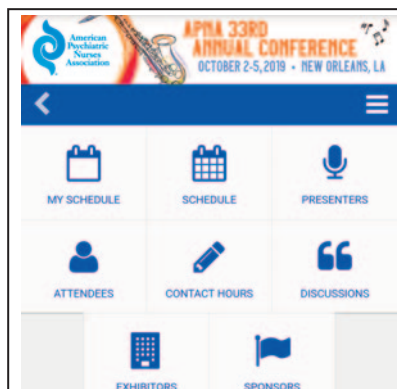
American Psychiatric Nurses Association

APNA 33RD ANNUAL CONFERENCE
OCTOBER 2-5, 2019 • NEW ORLEANS, LA

MY SCHEDULE

SCHEDULE

PRESENTERS

ATTENDEES

CONTACT HOURS

DISCUSSIONS

EXHIBITORS

SPONSORS